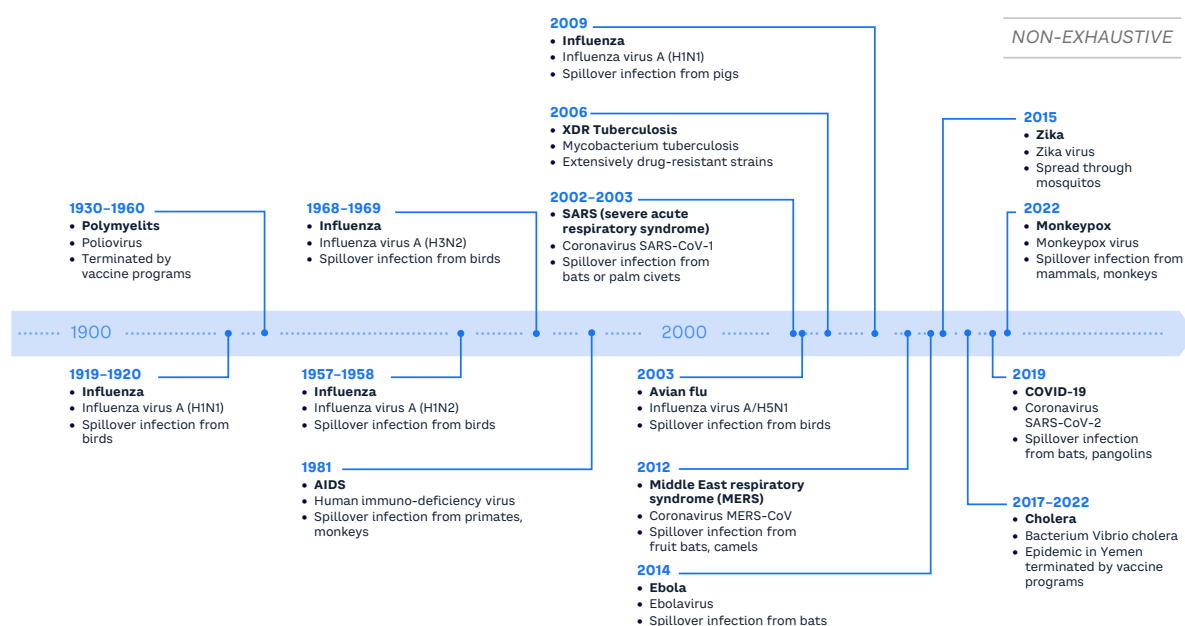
NON-EXHAUSTIVE

2009
• Influenza
• Influenza virus A (H1N1)
• Spillover infection from pigs

2006
• XDR Tuberculosis
• Mycobacterium tuberculosis
• Extensively drug-resistant strains

2002–2003
• SARS (severe acute respiratory syndrome)
• Coronavirus SARS-CoV-1
• Spillover infection from bats or palm civets

1930–1960
• Polymyelits
• Poliovirus
• Terminated by vaccine programs

1968–1969
• Influenza
• Influenza virus A (H3N2)
• Spillover infection from birds

2015
• Zika
• Zika virus
• Spread through mosquitos

2022
• Monkeypox
• Monkeypox virus
• Spillover infection from mammals, monkeys

1900

2000

1919–1920
• Influenza
• Influenza virus A (H1N1)
• Spillover infection from birds

1957–1958
• Influenza
• Influenza virus A (H1N2)
• Spillover infection from birds

1981
• AIDS
• Human immuno-deficiency virus
• Spillover infection from primates, monkeys

2003
• Avian flu
• Influenza virus A/H5N1
• Spillover infection from birds

2012
• Middle East respiratory syndrome (MERS)
• Coronavirus MERS-CoV
• Spillover infection from fruit bats, camels

2014
• Ebola
• Ebolavirus
• Spillover infection from bats

2019
• COVID-19
• Coronavirus SARS-CoV-2
• Spillover infection from bats, pangolins

2017–2022
• Cholera
• Bacterium Vibrio cholera
• Epidemic in Yemen terminated by vaccine programs